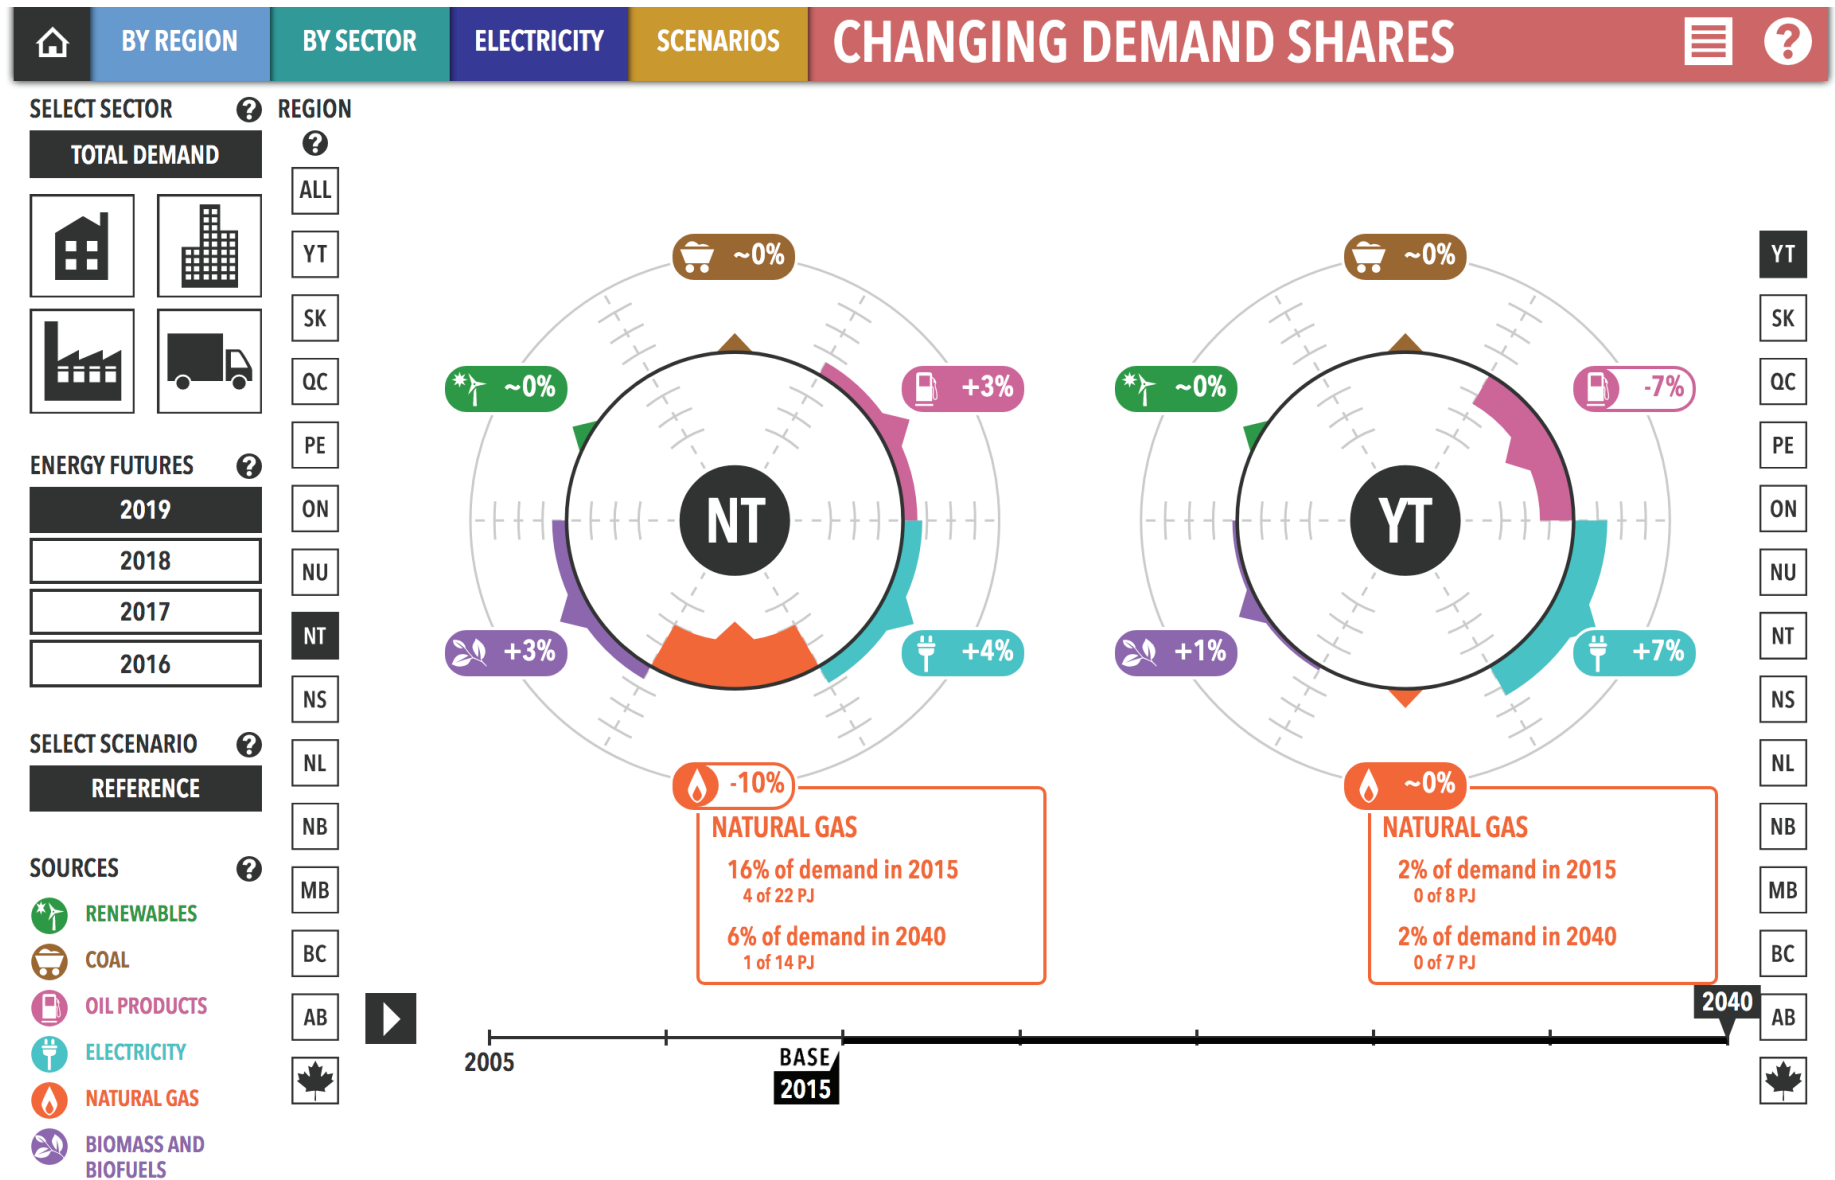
BY REGION | BY SECTOR | ELECTRICITY | SCENARIOS | CHANGING DEMAND SHARES

SELECT SECTOR
TOTAL DEMAND

ENERGY FUTURES
2019
2018
2017
2016

SELECT SCENARIO
REFERENCE

SOURCES
RENEWABLES
COAL
OIL PRODUCTS
ELECTRICITY
NATURAL GAS
BIOMASS AND BIOFUELS

REGION
ALL
YT
SK
QC
PE
ON
NU
NT
NS
NL
NB
MB
BC
AB

~0%
~0%
+3%
+3%
+4%
NT
-10%

NATURAL GAS
16% of demand in 2015
4 of 22 PJ
6% of demand in 2040
1 of 14 PJ

~0%
~0%
-7%
+1%
+7%
YT
~0%

NATURAL GAS
2% of demand in 2015
0 of 8 PJ
2% of demand in 2040
0 of 7 PJ

YT
SK
QC
PE
ON
NU
NT
NS
NL
NB
MB
BC
AB

2005
BASE
2015
2040